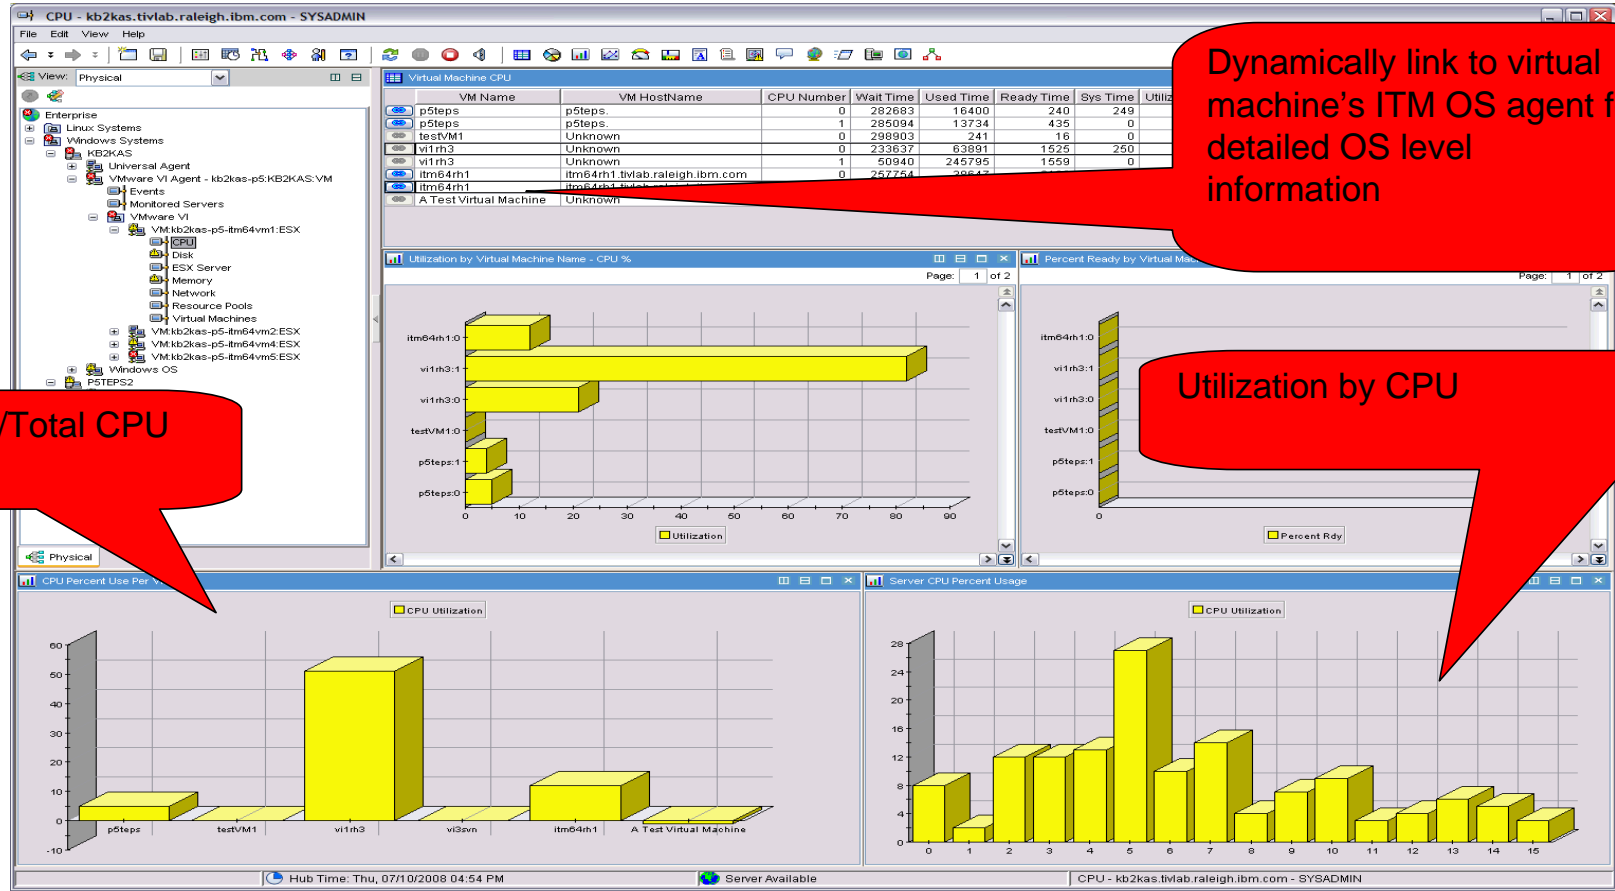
CPU - kb2kas.tivlab.raleigh.ibm.com - SYSADMIN

File Edit View Help

View: Physical

Enterprise
Linux Systems
Windows Systems
KB2KAS
Universal Agent
VMware VI Agent - kb2kas-p5:KB2KAS:VM
Events
Monitored Servers
VMware VI
VM:kb2kas-p5-itm64vm1:ESX
CPU
Disk
ESX Server
Memory
Network
Resource Pools
Virtual Machines
VM:kb2kas-p5-itm64vm2:ESX
VM:kb2kas-p5-itm64vm4:ESX
VM:kb2kas-p5-itm64vm5:ESX
Windows OS
P5TEPS2

Physical

Virtual Machine CPU

| VM Name | VM HostName | CPU Number | Wait Time | Used Time | Ready Time | Sys Time | Utiliz |
|---|---|---|---|---|---|---|---|
| p5teps | p5teps. | 0 | 282683 | 16400 | 240 | 249 | |
| p5teps | p5teps. | 1 | 285094 | 13734 | 435 | 0 | |
| testVM1 | Unknown | 0 | 298903 | 241 | 16 | 0 | |
| vi1rh3 | Unknown | 0 | 233637 | 63891 | 1525 | 250 | |
| vi1rh3 | Unknown | 1 | 50940 | 245795 | 1559 | 0 | |
| itm64rh1 | itm64rh1.tivlab.raleigh.ibm.com | 0 | 257754 | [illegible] | | | |
| itm64rh1 | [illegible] | | | | | | |
| A Test Virtual Machine | Unknown | | | | | | |

Dynamically link to virtual machine's ITM OS agent f detailed OS level information

Utilization by Virtual Machine Name - CPU %

Page: 1 of 2

itm64rh1:0
vi1rh3:1
vi1rh3:0
testVM1:0
p5teps:1
p5teps:0

0 10 20 30 40 50 60 70 80 90

Utilization

Percent Ready by Virtual Mac

Page: 1 of 2

itm64rh1:0
vi1rh3:1
vi1rh3:0
testVM1:0
p5teps:1
p5teps:0

0

Percent Rdy

Utilization by CPU

/Total CPU

CPU Percent Use Per V

CPU Utilization

60
50
40
30
20
10
0
-10

p5teps testVM1 vi1rh3 vi3svn itm64rh1 A Test Virtual Machine

Server CPU Percent Usage

CPU Utilization

28
24
20
16
12
8
4
0

0 1 2 3 4 5 6 7 8 9 10 11 12 13 14 15

Hub Time: Thu, 07/10/2008 04:54 PM
Server Available
CPU - kb2kas.tivlab.raleigh.ibm.com - SYSADMIN